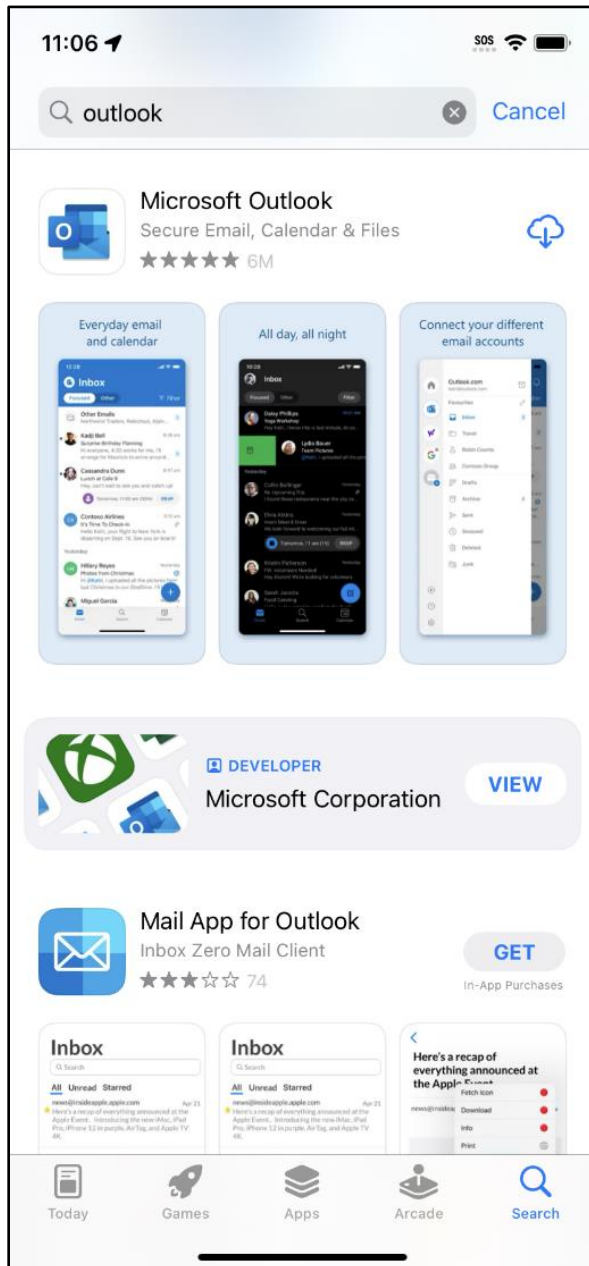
11:06

SOS

outlook

Cancel

Microsoft Outlook

Secure Email, Calendar & Files

★★★★★ 6M

Everyday email and calendar

Inbox

Focused Other Filter

Other Emails

Kadji Bell

Cassandra Dunn

Contoso Airlines

Yesterday

Hillary Reyes

Miguel Garcia

All day, all night

Inbox

Focused Other Filter

Daisy Phillips

Yoga Workshop

Lydia Bauer

Team Pictures

Yesterday

Colin Ballinger

Elvia Atkins

Kristin Patterson

Sarah Jacobs

Connect your different email accounts

Outlook.com

Favorites

Inbox

Travel

Robin Counts

Contoso Group

Drafts

Archive

Sent

Snoozed

Deleted

Junk

DEVELOPER

Microsoft Corporation

VIEW

Mail App for Outlook

Inbox Zero Mail Client

★★★☆☆ 74

GET

In-App Purchases

Inbox

Q Search

All Unread Starred

news@insideapple.apple.com Apr 21

Here's a recap of everything announced at the Apple Event. Introducing the new iMac, iPad Pro, iPhone 12 in purple, AirTag, and Apple TV 4K.

Inbox

Q Search

All Unread Starred

news@insideapple.apple.com Apr 21

Here's a recap of everything announced at the Apple Event. Introducing the new iMac, iPad Pro, iPhone 12 in purple, AirTag, and Apple TV 4K.

Here's a recap of everything announced at the Apple Event

Fetch Icon

Download

Info

Print

Today

Games

Apps

Arcade

Search